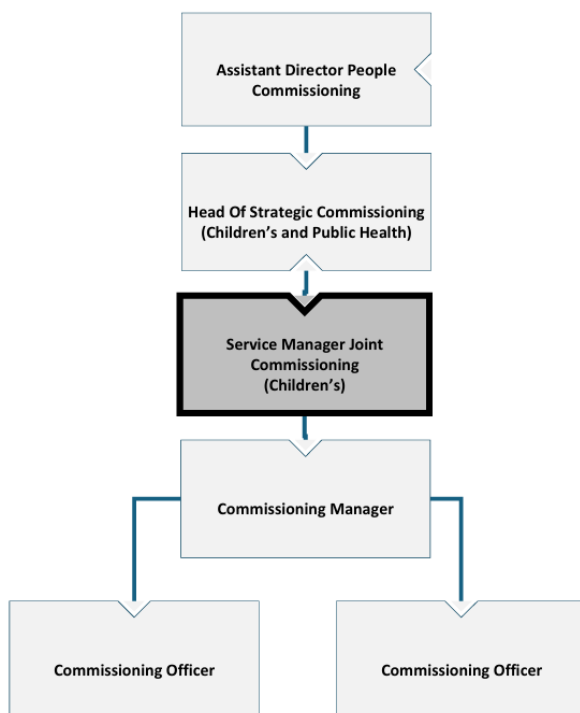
Assistant Director People Commissioning

Head Of Strategic Commissioning (Children’s and Public Health)

Service Manager Joint Commissioning (Children’s)

Commissioning Manager

Commissioning Officer

Commissioning Officer